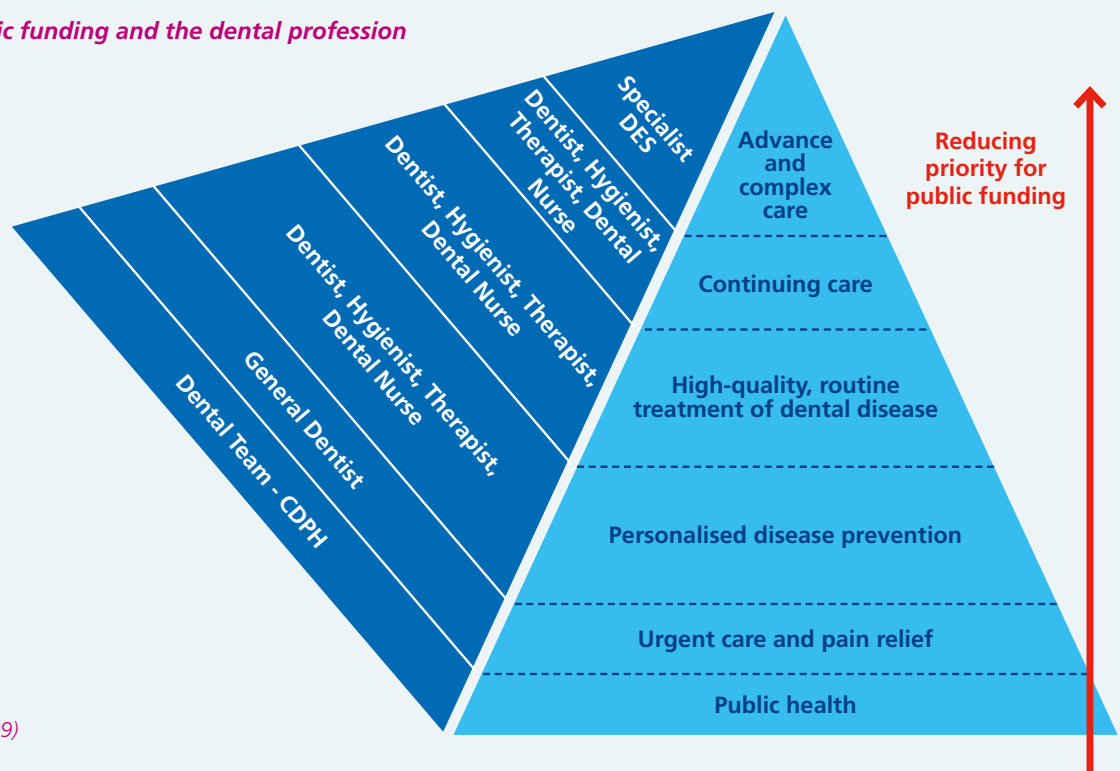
ic funding and the dental profession

Specialist DES

Dentist, Hygienist, Therapist, Dental Nurse

Dentist, Hygienist, Therapist, Dental Nurse

Dentist, Hygienist, Therapist, Dental Nurse

General Dentist

Dental Team - CDPH

Advance and complex care

Continuing care

High-quality, routine treatment of dental disease

Personalised disease prevention

Urgent care and pain relief

Public health

Reducing priority for public funding

9)